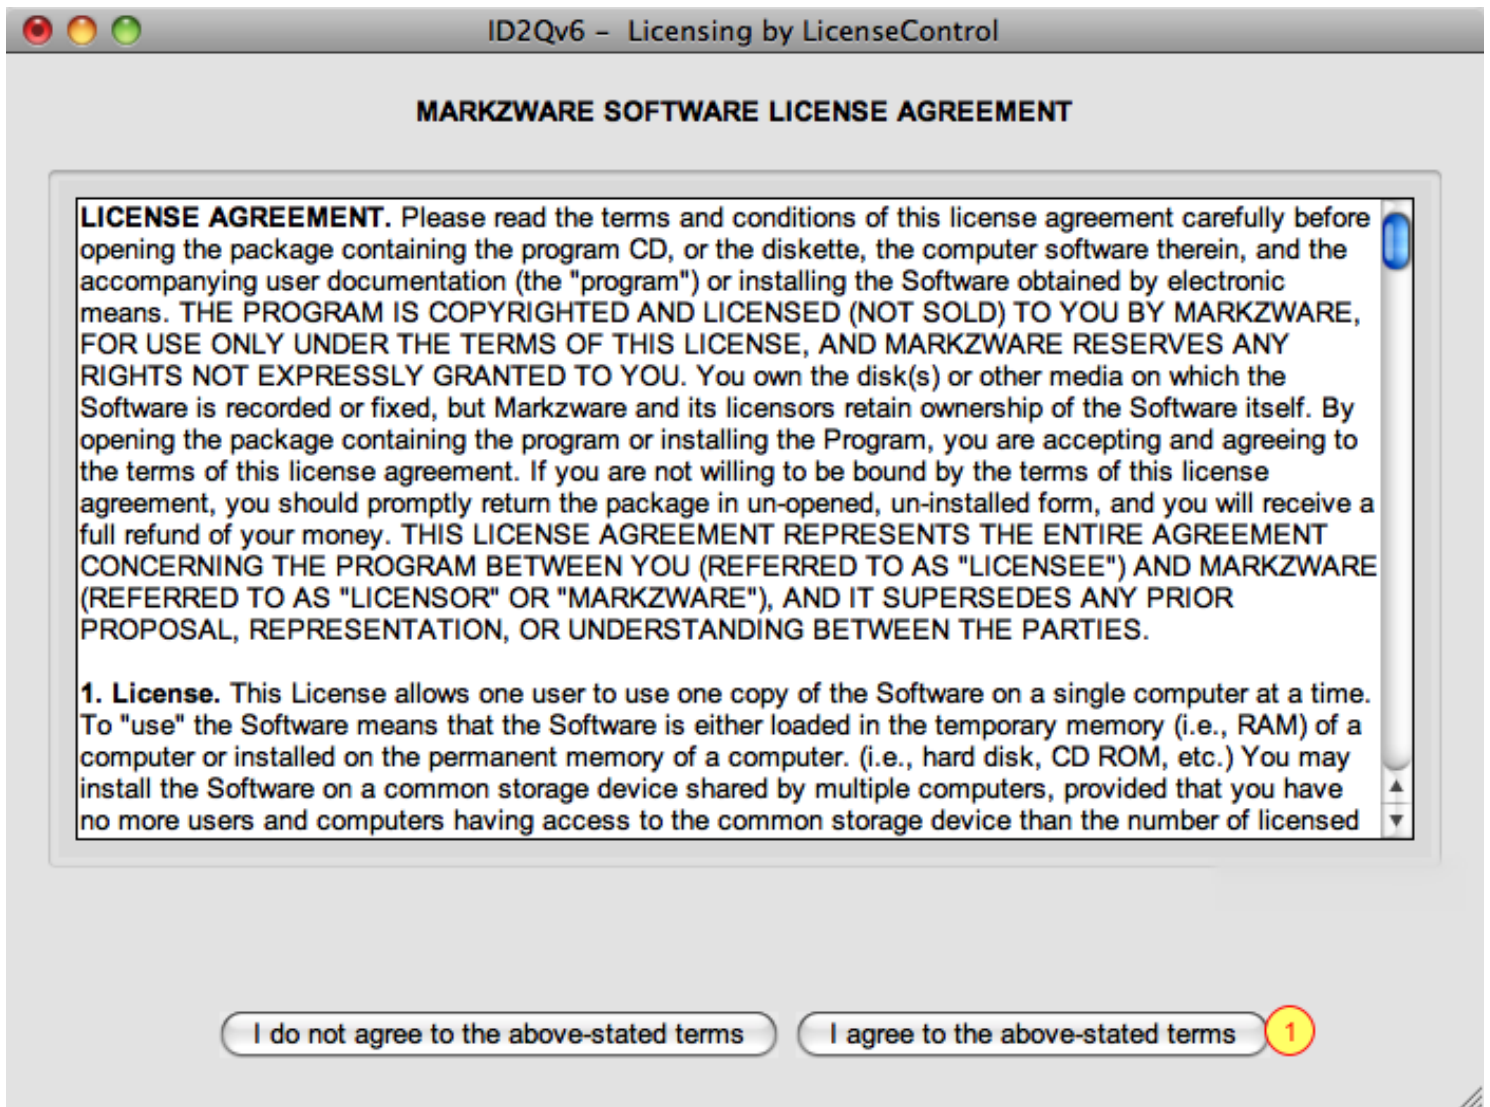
ID2Qv6 – Licensing by LicenseControl

MARKZWARE SOFTWARE LICENSE AGREEMENT

LICENSE AGREEMENT. Please read the terms and conditions of this license agreement carefully before opening the package containing the program CD, or the diskette, the computer software therein, and the accompanying user documentation (the "program") or installing the Software obtained by electronic means. THE PROGRAM IS COPYRIGHTED AND LICENSED (NOT SOLD) TO YOU BY MARKZWARE, FOR USE ONLY UNDER THE TERMS OF THIS LICENSE, AND MARKZWARE RESERVES ANY RIGHTS NOT EXPRESSLY GRANTED TO YOU. You own the disk(s) or other media on which the Software is recorded or fixed, but Markzware and its licensors retain ownership of the Software itself. By opening the package containing the program or installing the Program, you are accepting and agreeing to the terms of this license agreement. If you are not willing to be bound by the terms of this license agreement, you should promptly return the package in un-opened, un-installed form, and you will receive a full refund of your money. THIS LICENSE AGREEMENT REPRESENTS THE ENTIRE AGREEMENT CONCERNING THE PROGRAM BETWEEN YOU (REFERRED TO AS "LICENSEE") AND MARKZWARE (REFERRED TO AS "LICENSOR" OR "MARKZWARE"), AND IT SUPERSEDES ANY PRIOR PROPOSAL, REPRESENTATION, OR UNDERSTANDING BETWEEN THE PARTIES.

1. License. This License allows one user to use one copy of the Software on a single computer at a time. To "use" the Software means that the Software is either loaded in the temporary memory (i.e., RAM) of a computer or installed on the permanent memory of a computer. (i.e., hard disk, CD ROM, etc.) You may install the Software on a common storage device shared by multiple computers, provided that you have no more users and computers having access to the common storage device than the number of licensed

I do not agree to the above-stated terms

I agree to the above-stated terms

1